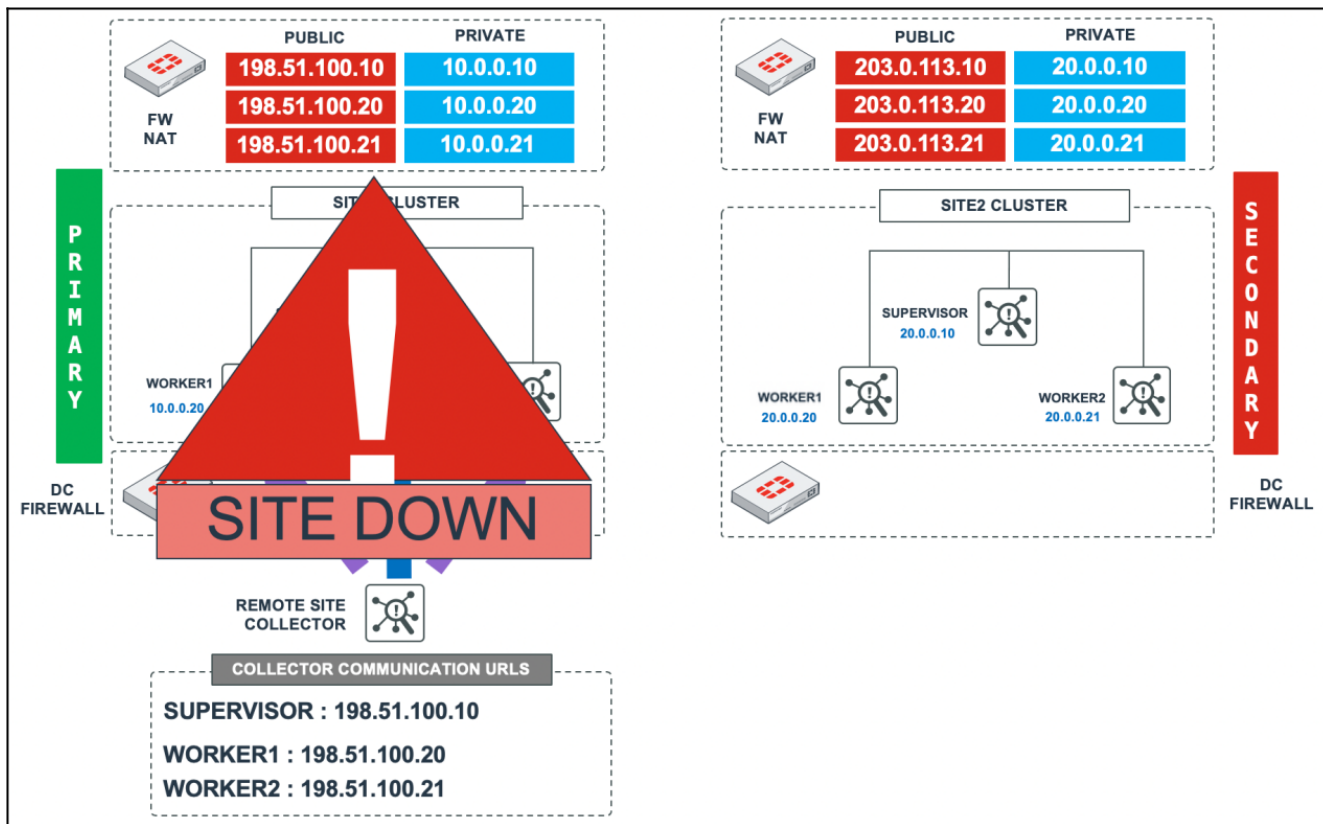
FW NAT

| PUBLIC | PRIVATE |
|---|---|
| 198.51.100.10 | 10.0.0.10 |
| 198.51.100.20 | 10.0.0.20 |
| 198.51.100.21 | 10.0.0.21 |

PRIMARY

SIT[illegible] CLUSTER

WORKER1
10.0.0.20

DC FIREWALL

SITE DOWN

REMOTE SITE COLLECTOR

COLLECTOR COMMUNICATION URLS

SUPERVISOR : 198.51.100.10

WORKER1 : 198.51.100.20

WORKER2 : 198.51.100.21

FW NAT

| PUBLIC | PRIVATE |
|---|---|
| 203.0.113.10 | 20.0.0.10 |
| 203.0.113.20 | 20.0.0.20 |
| 203.0.113.21 | 20.0.0.21 |

SITE2 CLUSTER

SUPERVISOR
20.0.0.10

WORKER1
20.0.0.20

WORKER2
20.0.0.21

SECONDARY

DC FIREWALL